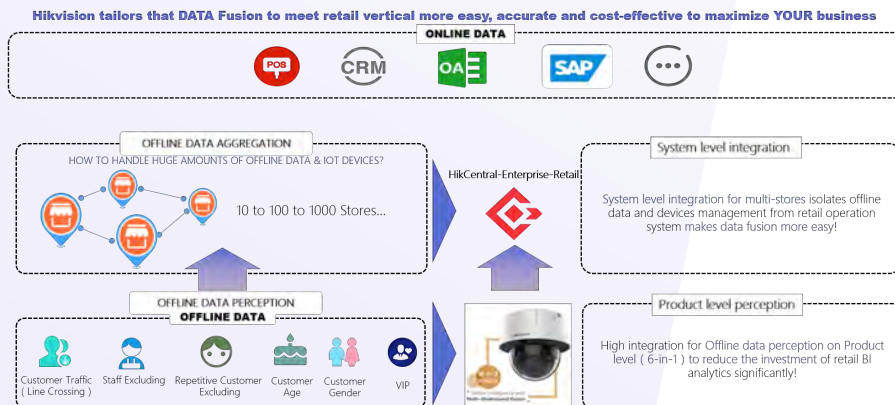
Hikvision tailors that DATA Fusion to meet retail vertical more easy, accurate and cost-effective to maximize YOUR business

ONLINE DATA

POS

CRM

OA

SAP

OFFLINE DATA AGGREGATION

HOW TO HANDLE HUGE AMOUNTS OF OFFLINE DATA & IOT DEVICES?

10 to 100 to 1000 Stores...

HikCentral-Enterprise-Retail

System level integration

System level integration for multi-stores isolates offline data and devices management from retail operation system makes data fusion more easy!

OFFLINE DATA PERCEPTION

OFFLINE DATA

Customer Traffic ( Line Crossing )

Staff Excluding

Repetitive Customer Excluding

Customer Age

Customer Gender

VIP

Product level perception

High integration for Offline data perception on Product level ( 6-in-1 ) to reduce the investment of retail BI analytics significantly!